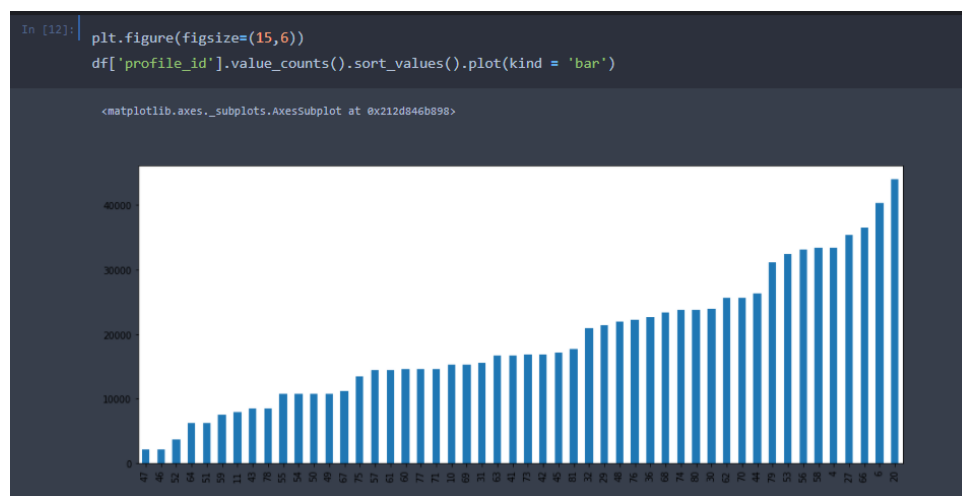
In [12]: plt.figure(figsize=(15,6))
df['profile_id'].value_counts().sort_values().plot(kind = 'bar')

<matplotlib.axes._subplots.AxesSubplot at 0x212d846b898>

40000
30000
20000
10000
0

47 46 52 64 51 59 11 43 78 55 54 50 49 67 75 57 61 60 77 71 10 70 69 41 73 42 45 31 32 29 48 76 36 62 74 80 30 63 72 44 79 53 56 58 4 27 66 6 20